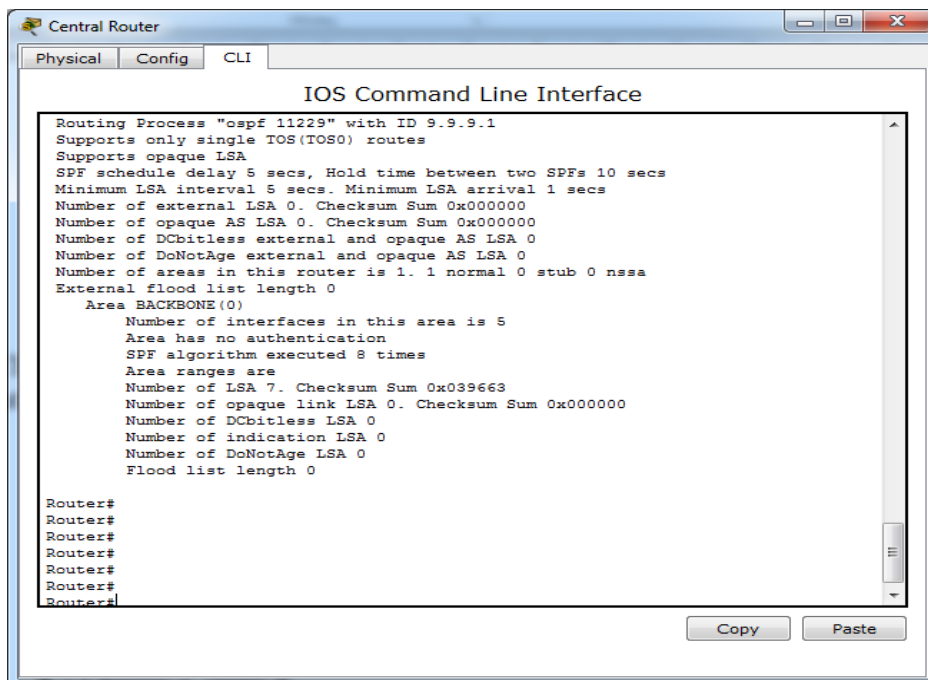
Central Router

Physical | Config | CLI

IOS Command Line Interface

Routing Process "ospf 11229" with ID 9.9.9.1
Supports only single TOS(TOS0) routes
Supports opaque LSA
SPF schedule delay 5 secs, Hold time between two SPFs 10 secs
Minimum LSA interval 5 secs. Minimum LSA arrival 1 secs
Number of external LSA 0. Checksum Sum 0x000000
Number of opaque AS LSA 0. Checksum Sum 0x000000
Number of DCbitless external and opaque AS LSA 0
Number of DoNotAge external and opaque AS LSA 0
Number of areas in this router is 1. 1 normal 0 stub 0 nssa
External flood list length 0
Area BACKBONE(0)
Number of interfaces in this area is 5
Area has no authentication
SPF algorithm executed 8 times
Area ranges are
Number of LSA 7. Checksum Sum 0x039663
Number of opaque link LSA 0. Checksum Sum 0x000000
Number of DCbitless LSA 0
Number of indication LSA 0
Number of DoNotAge LSA 0
Flood list length 0

Router#
Router#
Router#
Router#
Router#
Router#
Router#

Copy Paste